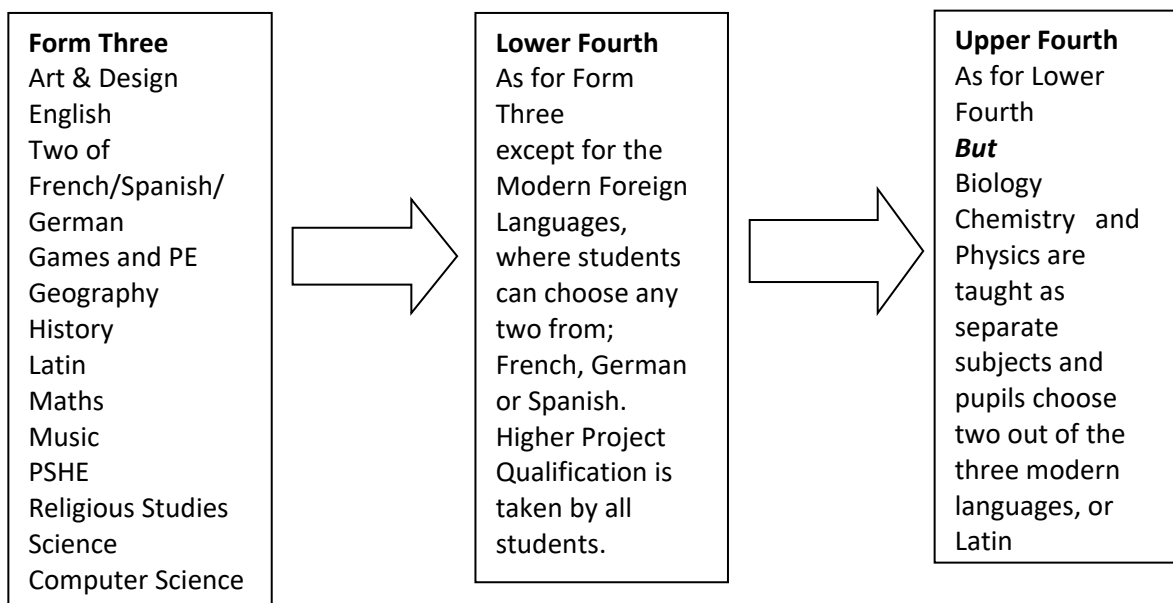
**Form Three**
Art & Design
English
Two of French/Spanish/German
Games and PE
Geography
History
Latin
Maths
Music
PSHE
Religious Studies
Science
Computer Science

**Lower Fourth**
As for Form Three except for the Modern Foreign Languages, where students can choose any two from; French, German or Spanish. Higher Project Qualification is taken by all students.

**Upper Fourth**
As for Lower Fourth
***But***
Biology Chemistry and Physics are taught as separate subjects and pupils choose two out of the three modern languages, or Latin